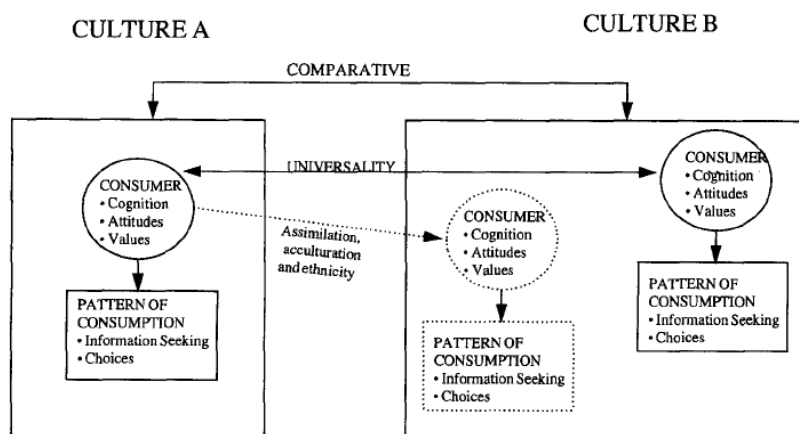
CULTURE A

CULTURE B

COMPARATIVE

UNIVERSALITY

CONSUMER
• Cognition
• Attitudes
• Values

Assimilation, acculturation and ethnicity

CONSUMER
• Cognition
• Attitudes
• Values

CONSUMER
• Cognition
• Attitudes
• Values

PATTERN OF CONSUMPTION
• Information Seeking
• Choices

PATTERN OF CONSUMPTION
• Information Seeking
• Choices

PATTERN OF CONSUMPTION
• Information Seeking
• Choices